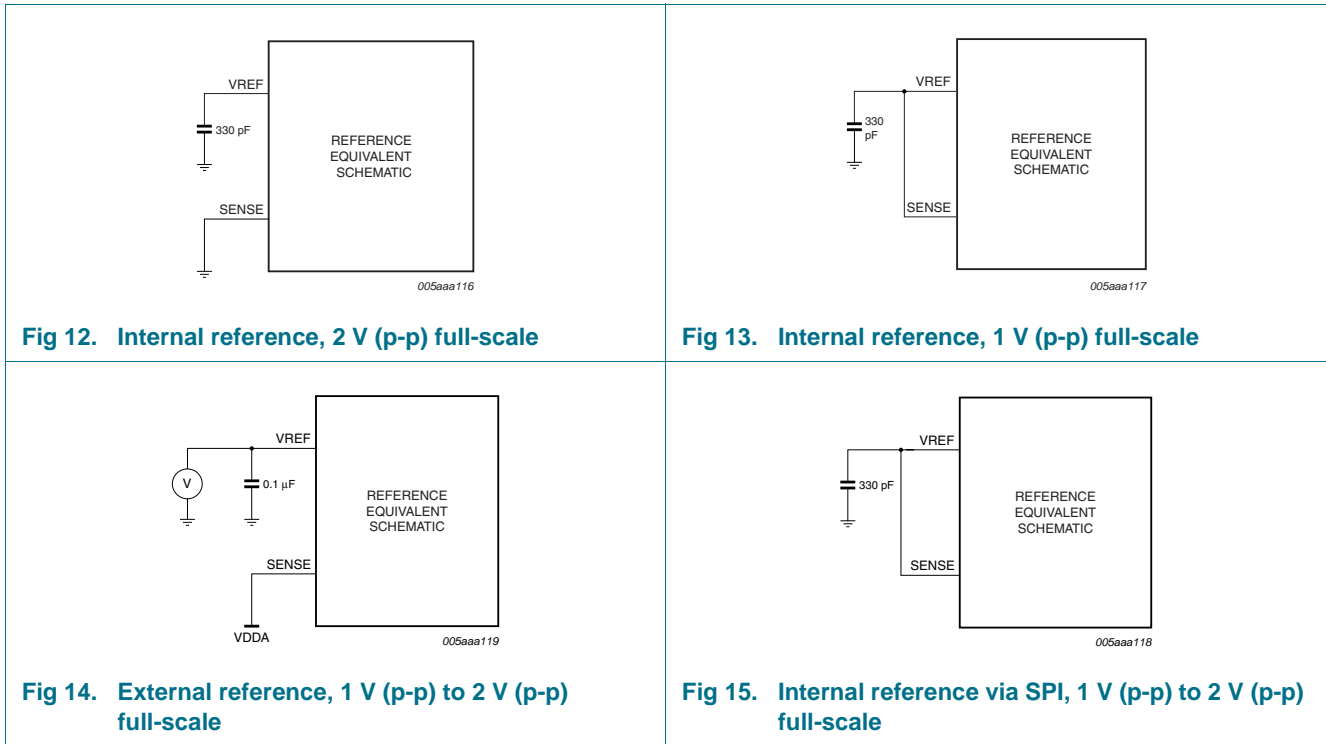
VREF

330 pF

REFERENCE EQUIVALENT SCHEMATIC

SENSE

005aaa116

Fig 12. Internal reference, 2 V (p-p) full-scale

VREF

330 pF

REFERENCE EQUIVALENT SCHEMATIC

SENSE

005aaa117

Fig 13. Internal reference, 1 V (p-p) full-scale

V

VREF

0.1 μF

REFERENCE EQUIVALENT SCHEMATIC

SENSE

VDDA

005aaa119

Fig 14. External reference, 1 V (p-p) to 2 V (p-p) full-scale

VREF

330 pF

REFERENCE EQUIVALENT SCHEMATIC

SENSE

005aaa118

Fig 15. Internal reference via SPI, 1 V (p-p) to 2 V (p-p) full-scale